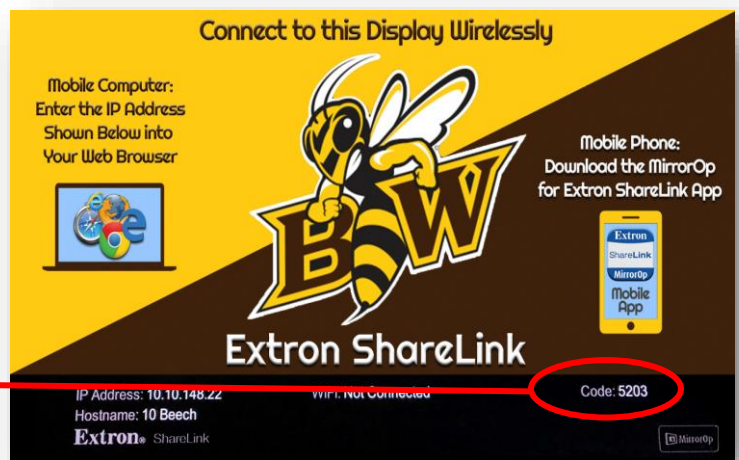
Connect to this Display Wirelessly

Mobile Computer: Enter the IP Address Shown Below into Your Web Browser

Mobile Phone: Download the MirrorOp for Extron ShareLink App

Extron
ShareLink
MirrorOp
Mobile App

BW

Extron ShareLink

IP Address: 10.10.148.22
Hostname: 10 Beech

WiFi: Not Connected

Code: 5203

Extron ShareLink

MirrorOp